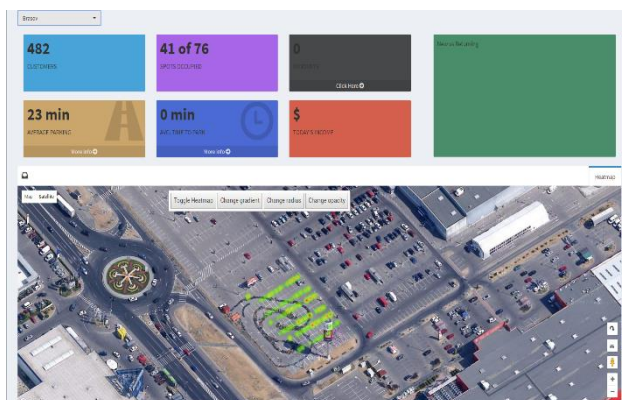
Brasov

482
CUSTOMERS

41 of 76
SPOTS OCCUPIED

0
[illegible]
Click Here

Alerts or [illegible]

23 min
AVERAGE PARKING
More info

0 min
AVG. TIME TO PARK
More info

$
TODAY'S INCOME

Heatmap

Map Satellite

Toggle Heatmap
Change gradient
Change radius
Change opacity